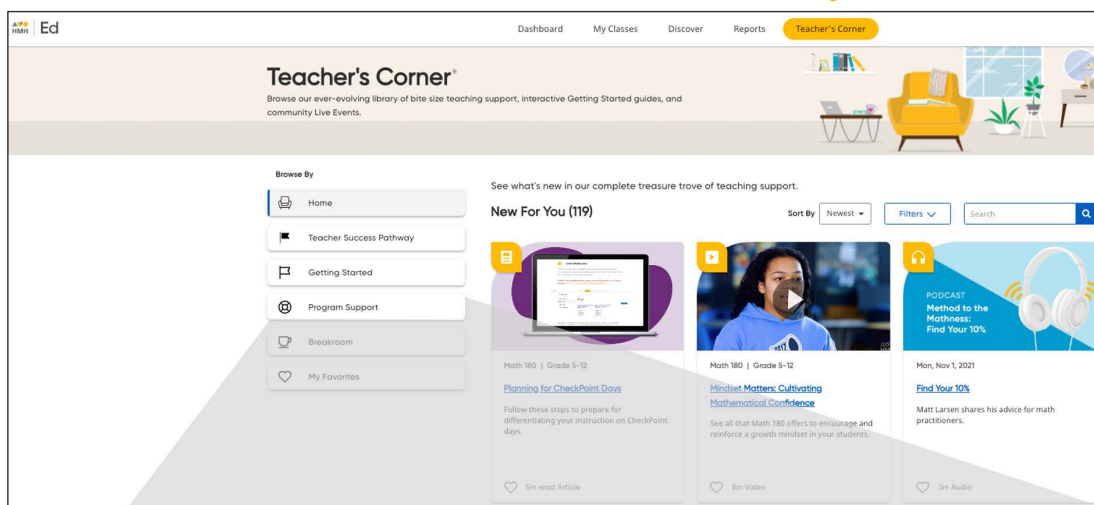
HMH | Ed

Dashboard My Classes Discover Reports Teacher's Corner

Teacher's Corner®
Browse our ever-evolving library of bite size teaching support, interactive Getting Started guides, and community Live Events.

Browse By

Home

Teacher Success Pathway

Getting Started

Program Support

Breakroom

My Favorites

See what's new in our complete treasure trove of teaching support.

New For You (119)

Sort By Newest

Filters

Search

Math 180 | Grade 5-12

Planning for CheckPoint Days

Follow these steps to prepare for differentiating your instruction on CheckPoint days.

5m read Article

Math 180 | Grade 5-12

Mindset Matters: Cultivating Mathematical Confidence

See all that Math 180 offers to encourage and reinforce a growth mindset in your students.

8m Video

PODCAST
Method to the Mathness:
Find Your 10%

Mon, Nov 1, 2021

Find Your 10%

Matt Larsen shares his advice for math practitioners.

3m Audio